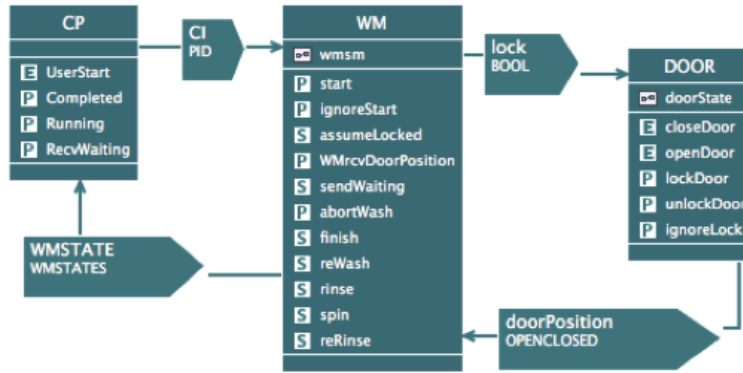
CP

E UserStart
P Completed
P Running
P RecvWaiting

CI
PID

WM
wmsm
P start
P ignoreStart
S assumeLocked
P WMrcvDoorPosition
S sendWaiting
P abortWash
S finish
S reWash
S rinse
S spin
S reRinse

lock
BOOL

DOOR
doorState
E closeDoor
E openDoor
P lockDoor
P unlockDoo
P ignoreLock

WMSTATE
WMSTATES

doorPosition
OPENCLOSED